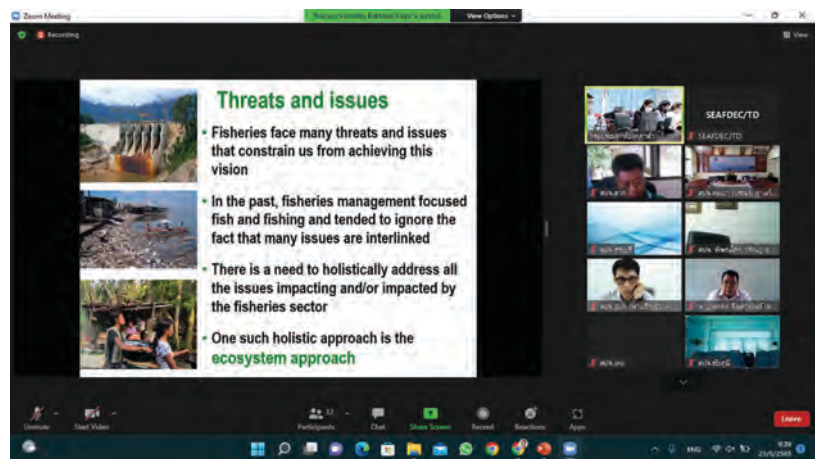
Zoom Meeting

You are viewing Kaitsaa Enya's screen

View Options

Recording

View

Threats and issues

• Fisheries face many threats and issues that constrain us from achieving this vision

• In the past, fisheries management focused fish and fishing and tended to ignore the fact that many issues are interlinked

• There is a need to holistically address all the issues impacting and/or impacted by the fisheries sector

• One such holistic approach is the ecosystem approach

SEAFDEC/TD

SEAFDEC/TD

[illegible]

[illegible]

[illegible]

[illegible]

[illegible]

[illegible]

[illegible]

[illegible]

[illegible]

Unmute

Start Video

Participants 32

Chat

Share Screen

Record

Reactions

Apps

Leave

ENG

9:39

23/5/2565